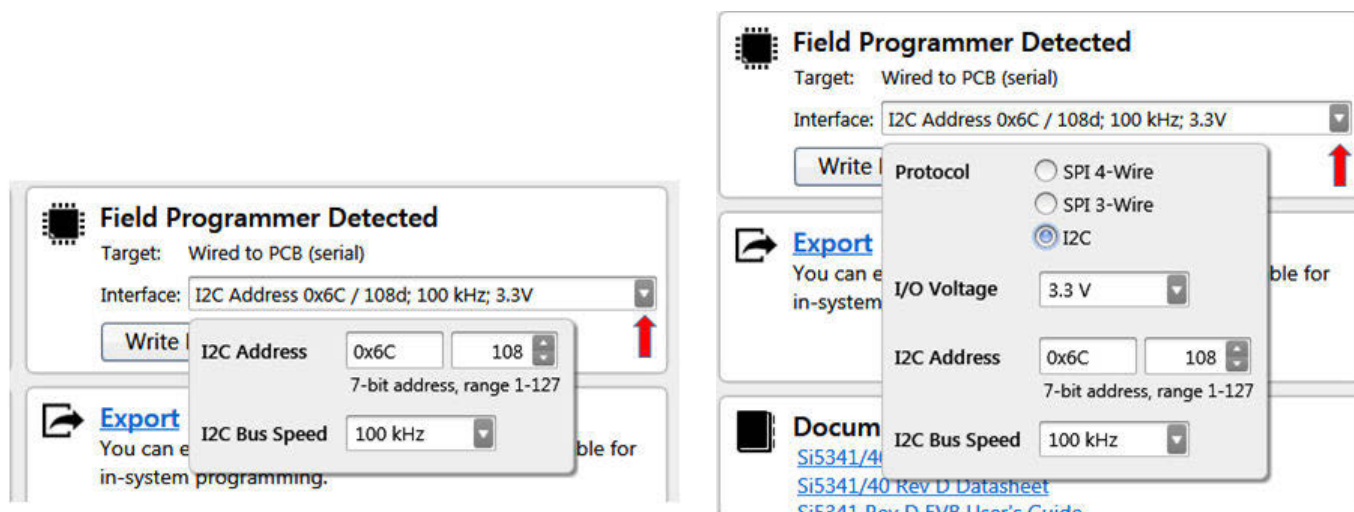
Field Programmer Detected
Target: Wired to PCB (serial)
Interface: I2C Address 0x6C / 108d; 100 kHz; 3.3V

Write I

I2C Address 0x6C 108
7-bit address, range 1-127

I2C Bus Speed 100 kHz

Export
You can e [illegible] ble for in-system programming.

Field Programmer Detected
Target: Wired to PCB (serial)
Interface: I2C Address 0x6C / 108d; 100 kHz; 3.3V

Write I

Protocol SPI 4-Wire
SPI 3-Wire
I2C

I/O Voltage 3.3 V

I2C Address 0x6C 108
7-bit address, range 1-127

I2C Bus Speed 100 kHz

Export
You can e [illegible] ble for in-system

Docum
Si5341/4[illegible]
Si5341/40 Rev D Datasheet
Si5341 Rev D EVB User's Guide